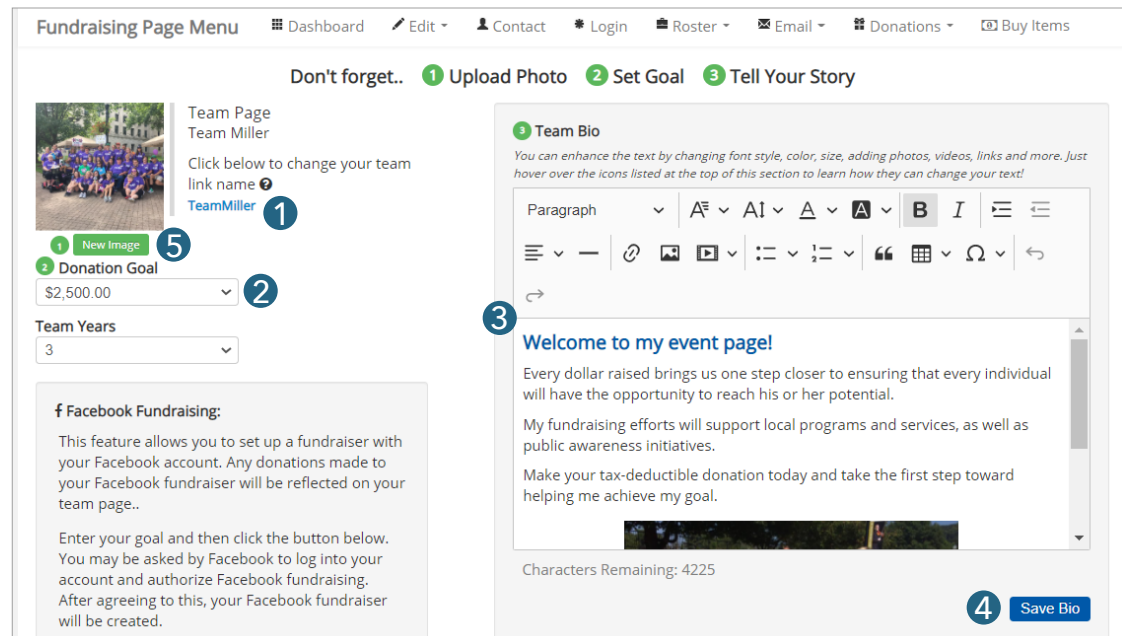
Fundraising Page Menu Dashboard Edit Contact Login Roster Email Donations Buy Items

Don't forget.. 1 Upload Photo 2 Set Goal 3 Tell Your Story

Team Page
Team Miller

Click below to change your team link name

TeamMiller 1

1 New Image 5

2 Donation Goal
$2,500.00 2

Team Years
3

f Facebook Fundraising:

This feature allows you to set up a fundraiser with your Facebook account. Any donations made to your Facebook fundraiser will be reflected on your team page..

Enter your goal and then click the button below. You may be asked by Facebook to log into your account and authorize Facebook fundraising. After agreeing to this, your Facebook fundraiser will be created.

3 Team Bio

You can enhance the text by changing font style, color, size, adding photos, videos, links and more. Just hover over the icons listed at the top of this section to learn how they can change your text!

Paragraph B I

3

Welcome to my event page!

Every dollar raised brings us one step closer to ensuring that every individual will have the opportunity to reach his or her potential.

My fundraising efforts will support local programs and services, as well as public awareness initiatives.

Make your tax-deductible donation today and take the first step toward helping me achieve my goal.

Characters Remaining: 4225

4 Save Bio